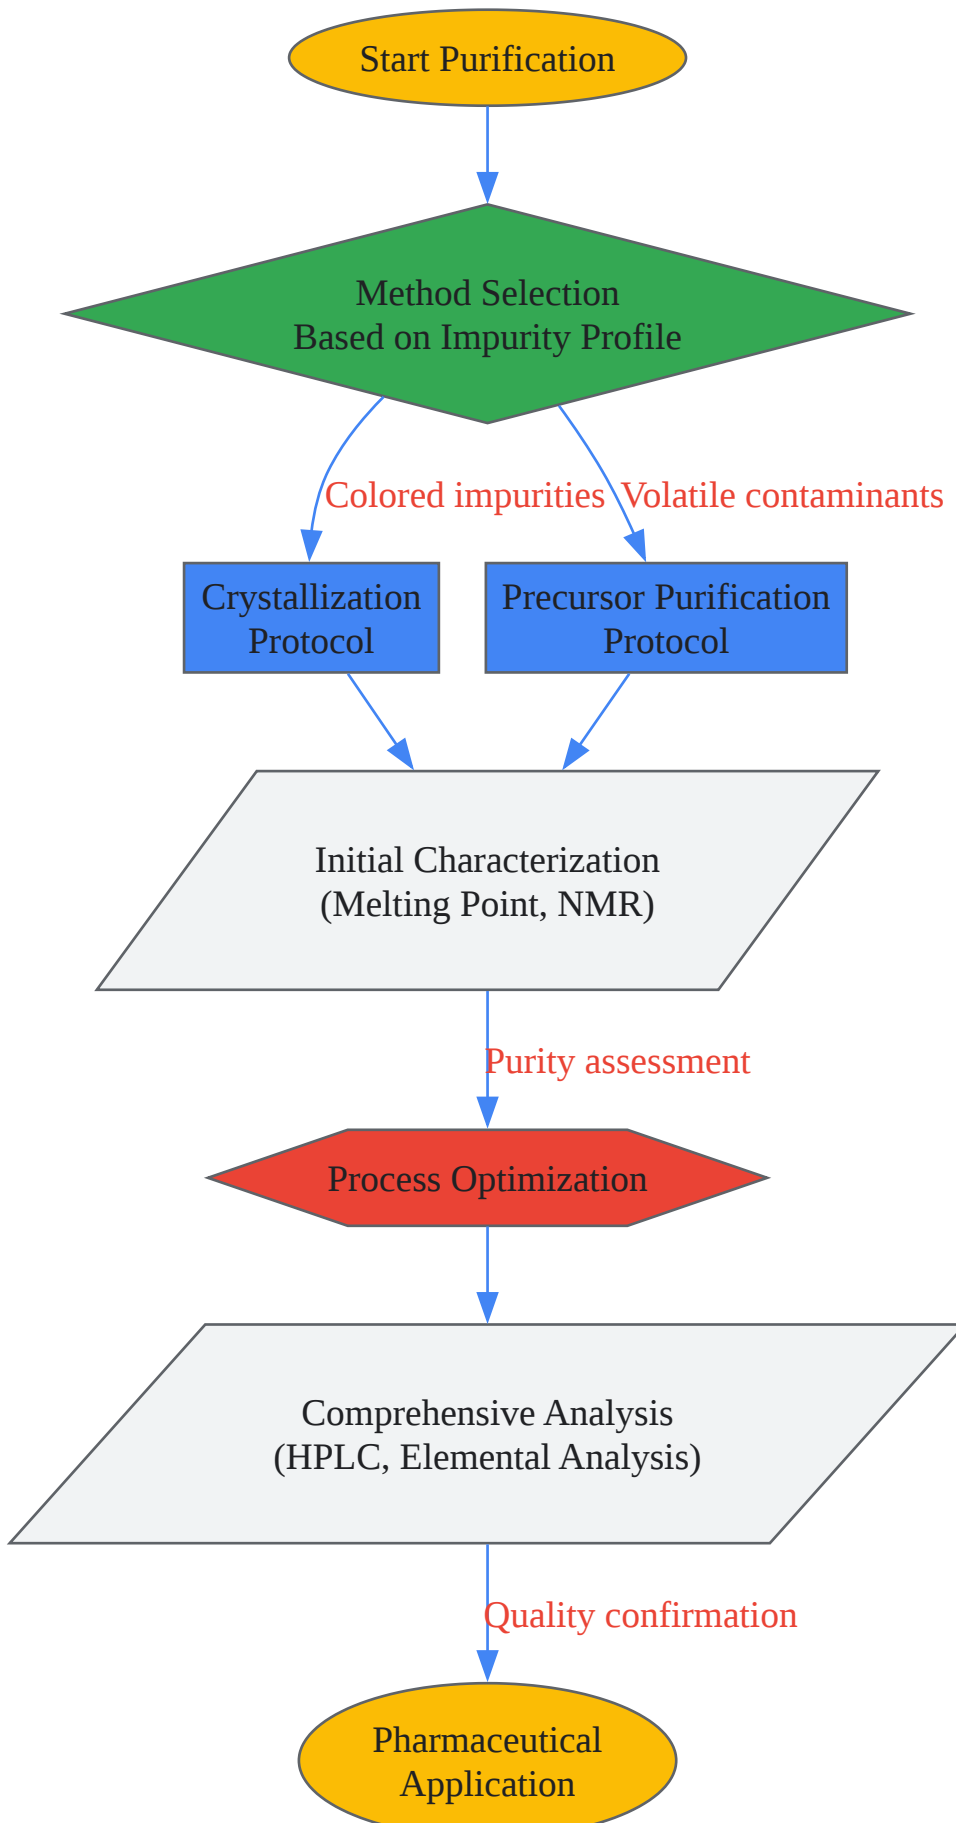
Start Purification

Method Selection
Based on Impurity Profile

Colored impurities

Volatile contaminants

Crystallization Protocol

Precursor Purification Protocol

Initial Characterization
(Melting Point, NMR)

Purity assessment

Process Optimization

Comprehensive Analysis
(HPLC, Elemental Analysis)

Quality confirmation

Pharmaceutical Application